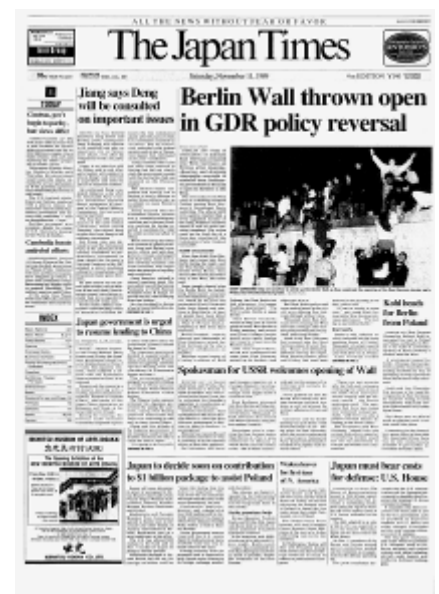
ALL THE NEWS WITHOUT FEAR OR FAVOR

The Japan Times

Saturday, November 11, 1989

Jiang says Deng will be consulted on important issues

Berlin Wall thrown open in GDR policy reversal

TODAY

Cambodia hosts unofficial talks

INDEX

Japan government is urged to resume lending to China

Kohl heads for Berlin from Poland

Spokesman for USSR welcomes opening of Wall

Japan to decide soon on contribution to $1 billion package to assist Poland

Weekdaze The first time of N. America

Japan must bear costs for defense: U.S. House